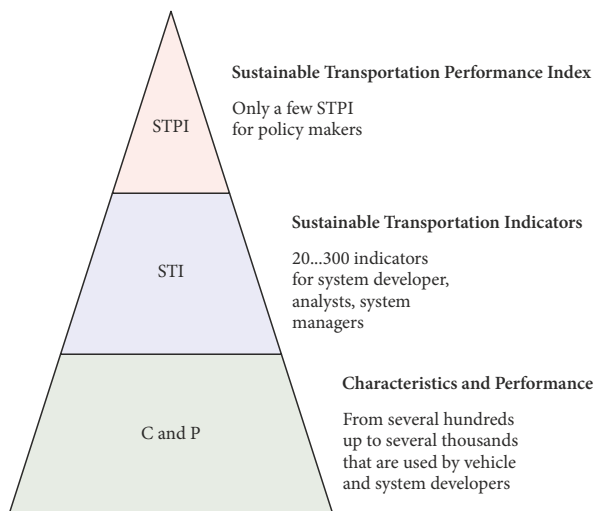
STPI

Sustainable Transportation Performance Index

Only a few STPI for policy makers

STI

Sustainable Transportation Indicators

20...300 indicators for system developer, analysts, system managers

C and P

Characteristics and Performance

From several hundreds up to several thousands that are used by vehicle and system developers